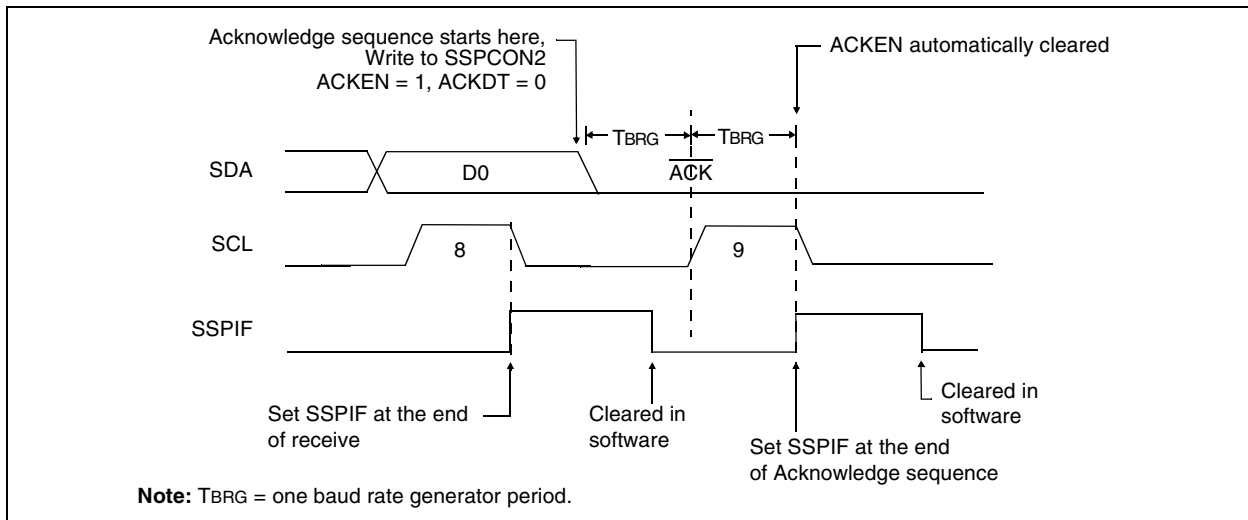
Acknowledge sequence starts here, Write to SSPCON2 ACKEN = 1, ACKDT = 0

ACKEN automatically cleared

TBRG

TBRG

SDA

D0

$\overline{ACK}$

SCL

8

9

SSPIF

Set SSPIF at the end of receive

Cleared in software

Set SSPIF at the end of Acknowledge sequence

Cleared in software

**Note:** TBRG = one baud rate generator period.